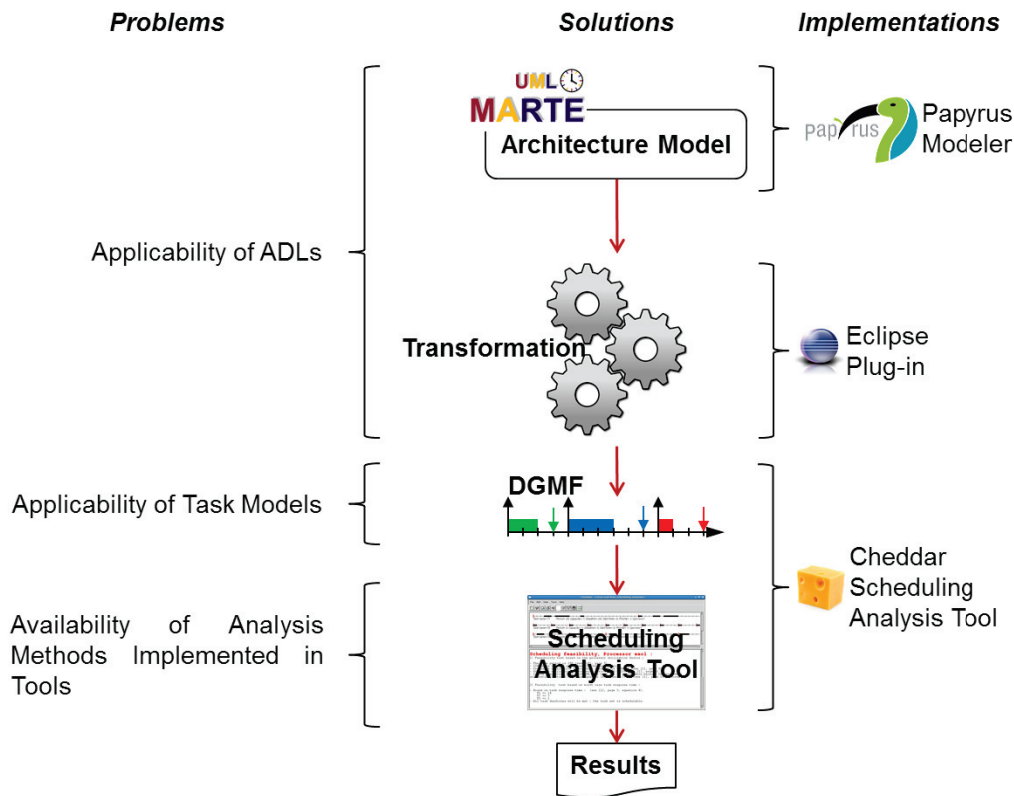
Problems

Solutions

Implementations

UML

MARTE

Architecture Model

papyrus

Papyrus Modeler

Applicability of ADLs

Transformation

Eclipse Plug-in

DGMF

Applicability of Task Models

Cheddar Scheduling Analysis Tool

Availability of Analysis Methods Implemented in Tools

Scheduling Analysis Tool

Scheduling feasibility, Processor ame1 :

Results